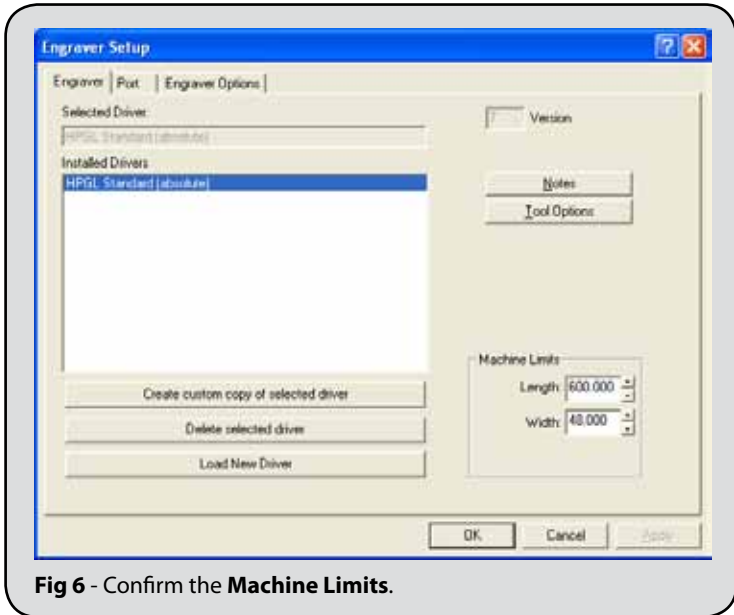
Engraver Setup

Engraver | Port | Engraver Options

Selected Driver

HPGL Standard (absolute)

7 Version

Installed Drivers

HPGL Standard (absolute)

Notes

Tool Options

Machine Limits

Length: 600.000

Width: 48.000

Create custom copy of selected driver

Delete selected driver

Load New Driver

OK

Cancel

Apply

**Fig 6** - Confirm the **Machine Limits**.